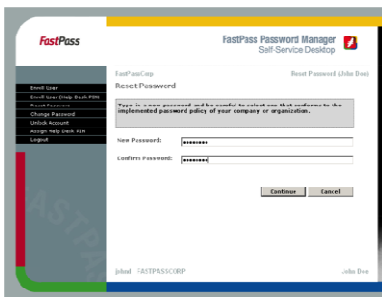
FastPass

FastPass Password Manager
Self-Service Desktop

Enroll User
Enroll User (Help Desk PIN)
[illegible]
Change Password
Unlock Account
Assign Help Desk PIN
Logout

FastPassCorp
Reset Password

Reset Password (John Doe)

Type in a new password and be careful to select one that conforms to the implemented password policy of your company or organization.

New Password: ••••••••
Confirm Password: ••••••••

Continue
Cancel

johnd FASTPASSCORP
John Doe

FASTPASS